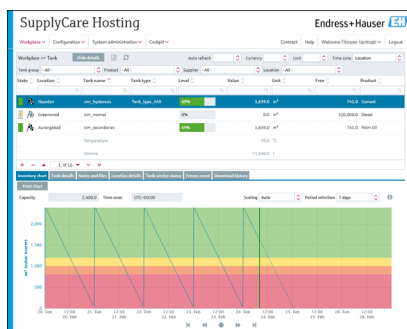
SupplyCare Hosting

Endress+Hauser EH

Workplace Configuration System administration Codigit

Contact Help Welcome T.Brazier (acthcah) Logout

Workplace >> Tank Hide details

Auto refresh Currency Unit Time zone Location

Tank group All Product All Supplier All Location All

| State | Location | Tank name | Tank type | Level | Value | Unit | Free | Product |
|---|---|---|---|---|---|---|---|---|
| | Naenfen | sim_hydrosis | Tank_type_AXX | 69% | 5,699.8 | m³ | 745.0 | Cement |
| | Greenwood | sim_normal | | 0% | 0.0 | m³ | 520,000.0 | Diesel |
| | Aurangabad | sim_secondaries | | 69% | 5,659.8 | m³ | 745.0 | Palm Oil |
| | | Temperature | | | 70.0 | °C | | |
| | | Volume | | | 15,640.0 | l | | |

1 of 16

Inventory chart Tank details Items and files Location details Tank service status Freeze event Download history

Print chart

Capacity 2,600.0 Time zone UTC+00:00 Scaling Auto Period selection 7 days

m³ (cubic meter)

2,000

1,500

1,000

500

0

20. Feb 12:00 21. Feb 12:00 22. Feb 12:00 23. Feb 12:00 24. Feb 12:00 25. Feb 12:00 26. Feb 12:00 27. Feb